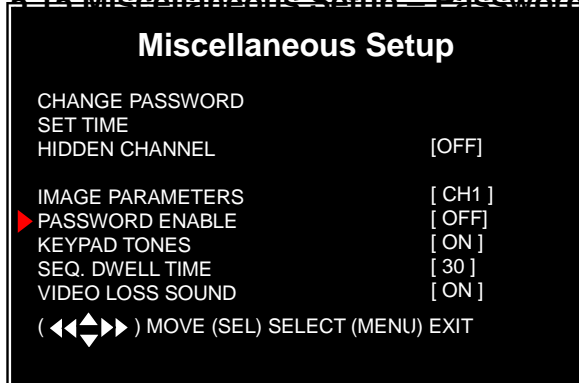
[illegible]

Miscellaneous Setup

CHANGE PASSWORD
SET TIME
HIDDEN CHANNEL [OFF]

IMAGE PARAMETERS [ CH1 ]
PASSWORD ENABLE [ OFF]
KEYPAD TONES [ ON ]
SEQ. DWELL TIME [ 30 ]
VIDEO LOSS SOUND [ ON ]

( ◀◀▲▼▶▶ ) MOVE (SEL) SELECT (MENU) EXIT